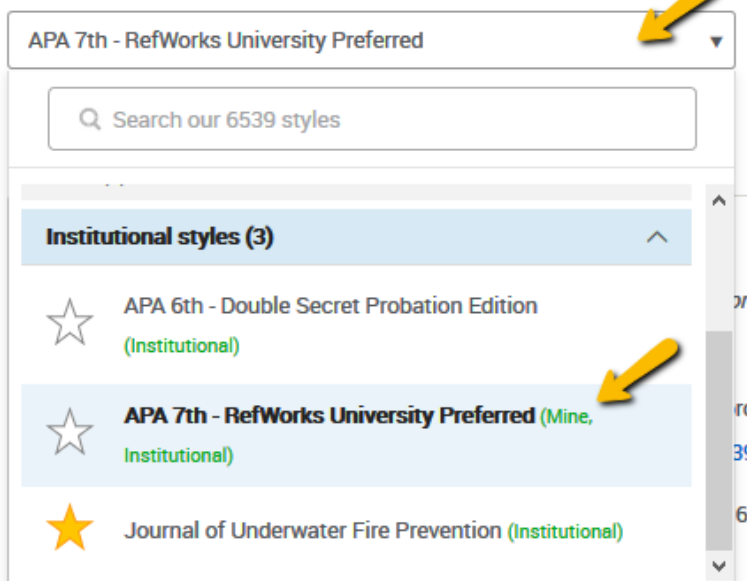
APA 7th - RefWorks University Preferred

Search our 6539 styles

Institutional styles (3)

APA 6th - Double Secret Probation Edition (Institutional)

APA 7th - RefWorks University Preferred (Mine, Institutional)

Journal of Underwater Fire Prevention (Institutional)